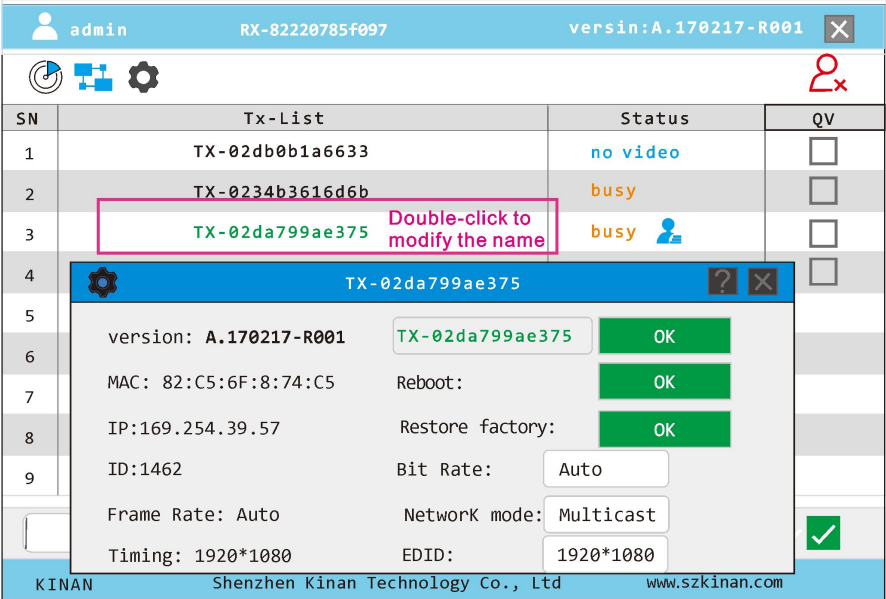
admin RX-82220785f097 versin:A.170217-R001

| SN | Tx-List | Status | QV |
|---|---|---|---|
| 1 | TX-02db0b1a6633 | no video | |
| 2 | TX-0234b3616d6b | busy | |
| 3 | TX-02da799ae375 | busy | |
| 4 | | | |
| 5 | | | |
| 6 | | | |
| 7 | | | |
| 8 | | | |
| 9 | | | |

Double-click to modify the name

TX-02da799ae375

version: A.170217-R001
TX-02da799ae375 OK
MAC: 82:C5:6F:8:74:C5
Reboot: OK
IP:169.254.39.57
Restore factory: OK
ID:1462
Bit Rate: Auto
Frame Rate: Auto
NetworK mode: Multicast
Timing: 1920*1080
EDID: 1920*1080

KINAN Shenzhen Kinan Technology Co., Ltd www.szkinan.com